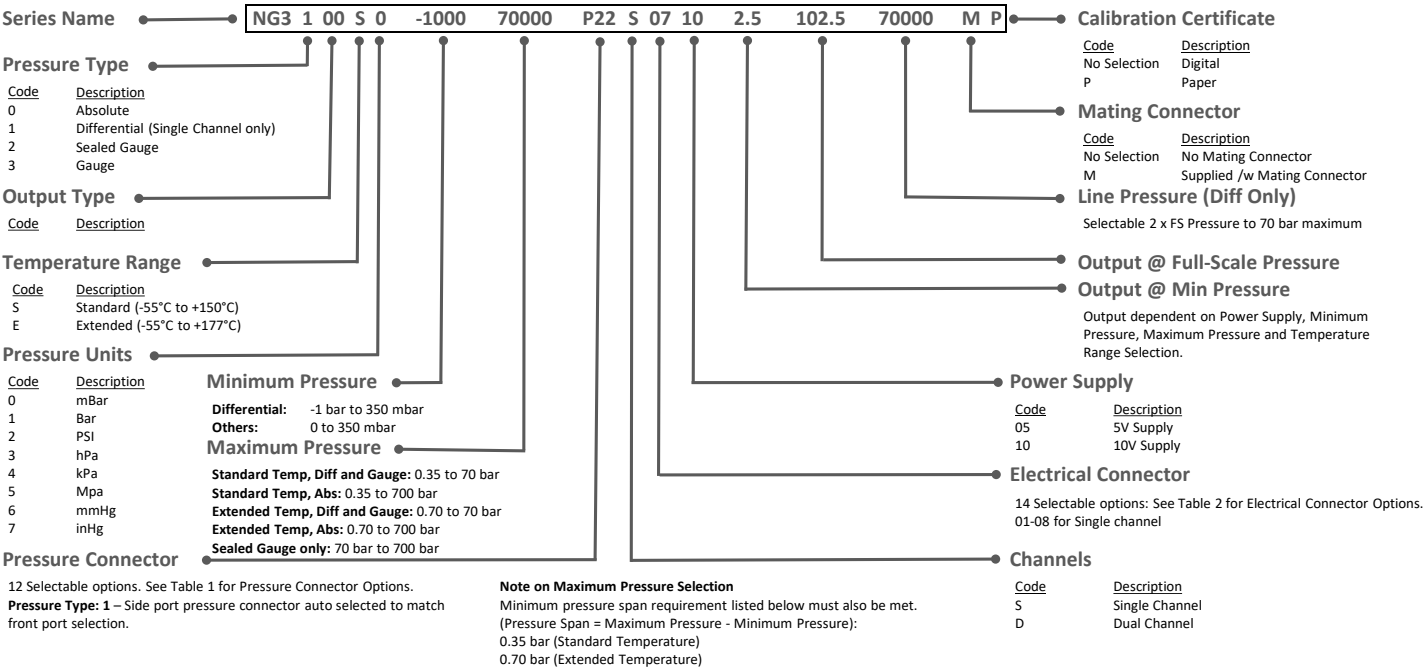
Series Name

NG3 1 00 S 0 -1000 70000 P22 S 07 10 2.5 102.5 70000 M P

Calibration Certificate

| Code | Description |
|---|---|
| No Selection | Digital |
| P | Paper |

Pressure Type

| Code | Description |
|---|---|
| 0 | Absolute |
| 1 | Differential (Single Channel only) |
| 2 | Sealed Gauge |
| 3 | Gauge |

Mating Connector

| Code | Description |
|---|---|
| No Selection | No Mating Connector |
| M | Supplied /w Mating Connector |

Output Type

Code Description

Line Pressure (Diff Only)

Selectable 2 x FS Pressure to 70 bar maximum

Temperature Range

| Code | Description |
|---|---|
| S | Standard (-55°C to +150°C) |
| E | Extended (-55°C to +177°C) |

Output @ Full-Scale Pressure

Output @ Min Pressure

Output dependent on Power Supply, Minimum Pressure, Maximum Pressure and Temperature Range Selection.

Pressure Units

| Code | Description |
|---|---|
| 0 | mBar |
| 1 | Bar |
| 2 | PSI |
| 3 | hPa |
| 4 | kPa |
| 5 | Mpa |
| 6 | mmHg |
| 7 | inHg |

Minimum Pressure

**Differential:** -1 bar to 350 mbar
**Others:** 0 to 350 mbar

Maximum Pressure

**Standard Temp, Diff and Gauge:** 0.35 to 70 bar
**Standard Temp, Abs:** 0.35 to 700 bar
**Extended Temp, Diff and Gauge:** 0.70 to 70 bar
**Extended Temp, Abs:** 0.70 to 700 bar
**Sealed Gauge only:** 70 bar to 700 bar

Power Supply

| Code | Description |
|---|---|
| 05 | 5V Supply |
| 10 | 10V Supply |

Electrical Connector

14 Selectable options: See Table 2 for Electrical Connector Options. 01-08 for Single channel

Pressure Connector

12 Selectable options. See Table 1 for Pressure Connector Options. **Pressure Type: 1** – Side port pressure connector auto selected to match front port selection.

**Note on Maximum Pressure Selection**
Minimum pressure span requirement listed below must also be met. (Pressure Span = Maximum Pressure - Minimum Pressure):
0.35 bar (Standard Temperature)
0.70 bar (Extended Temperature)

Channels

| Code | Description |
|---|---|
| S | Single Channel |
| D | Dual Channel |